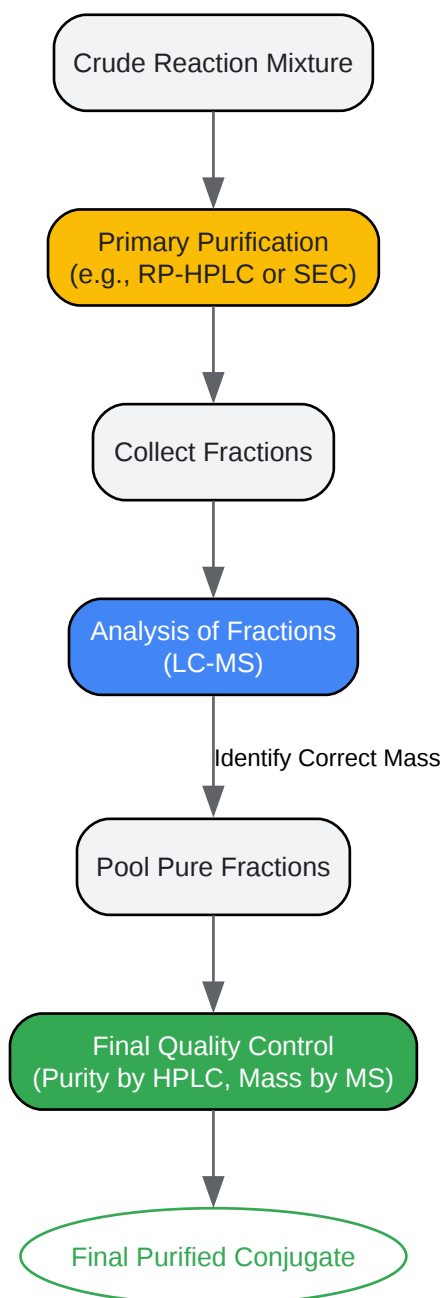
Crude Reaction Mixture

Primary Purification
(e.g., RP-HPLC or SEC)

Collect Fractions

Analysis of Fractions
(LC-MS)

Identify Correct Mass

Pool Pure Fractions

Final Quality Control
(Purity by HPLC, Mass by MS)

Final Purified Conjugate